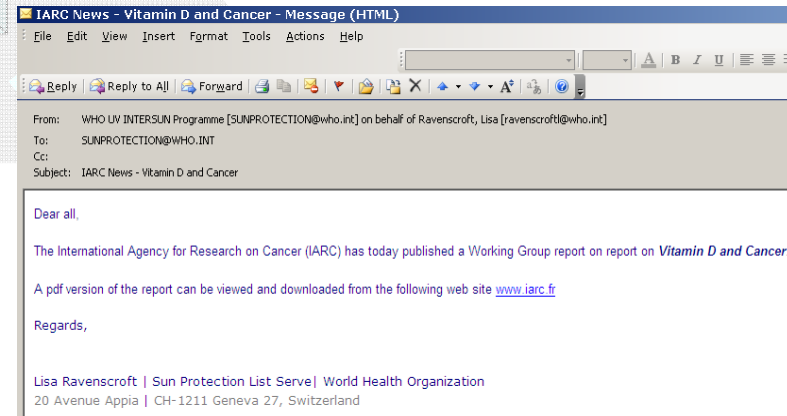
IARC News - Vitamin D and Cancer - Message (HTML)

File Edit View Insert Format Tools Actions Help

Reply Reply to All Forward

From: WHO UV INTERSUN Programme [SUNPROTECTION@who.int] on behalf of Ravenscroft, Lisa [ravenscroftl@who.int]
To: SUNPROTECTION@WHO.INT
Cc:
Subject: IARC News - Vitamin D and Cancer

Dear all,

The International Agency for Research on Cancer (IARC) has today published a Working Group report on report on Vitamin D and Cancer

A pdf version of the report can be viewed and downloaded from the following web site www.iarc.fr

Regards,

Lisa Ravenscroft | Sun Protection List Serve| World Health Organization
20 Avenue Appia | CH-1211 Geneva 27, Switzerland